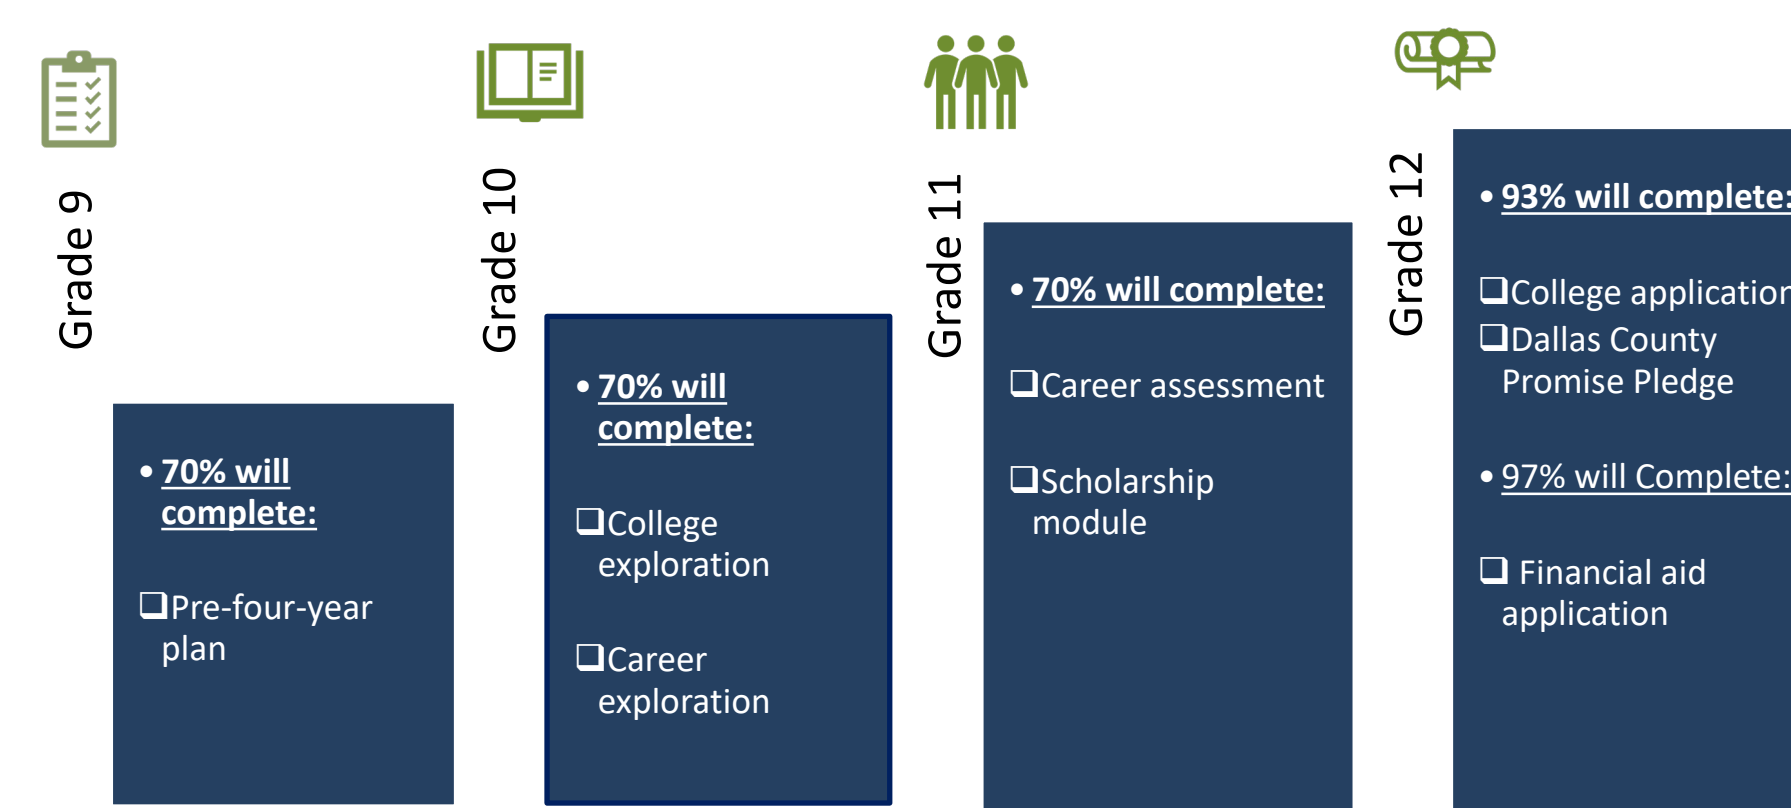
Grade 9

• 70% will complete:

❑Pre-four-year plan

Grade 10

• 70% will complete:

❑College exploration

❑Career exploration

Grade 11

• 70% will complete:

❑Career assessment

❑Scholarship module

Grade 12

• 93% will complete:

❑College application
❑Dallas County Promise Pledge

• 97% will Complete:

❑ Financial aid application